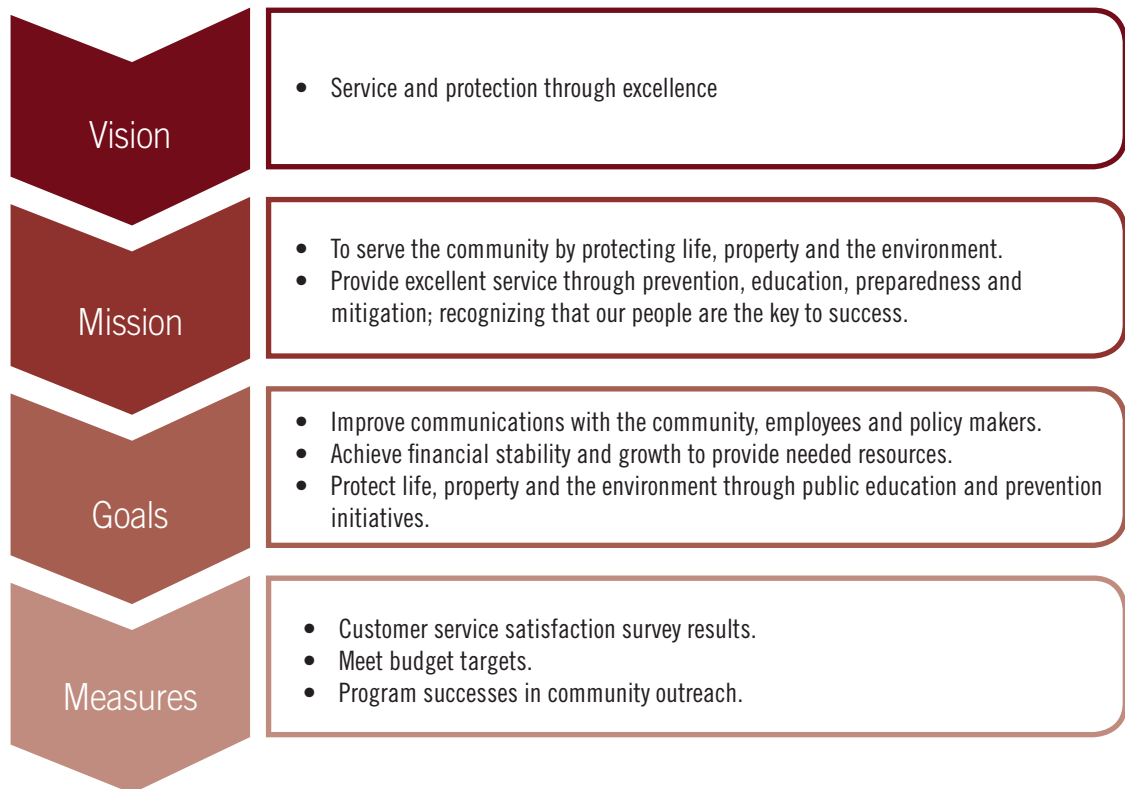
Vision

- Service and protection through excellence

Mission

- To serve the community by protecting life, property and the environment.
- Provide excellent service through prevention, education, preparedness and mitigation; recognizing that our people are the key to success.

Goals

- Improve communications with the community, employees and policy makers.
- Achieve financial stability and growth to provide needed resources.
- Protect life, property and the environment through public education and prevention initiatives.

Measures

- Customer service satisfaction survey results.
- Meet budget targets.
- Program successes in community outreach.